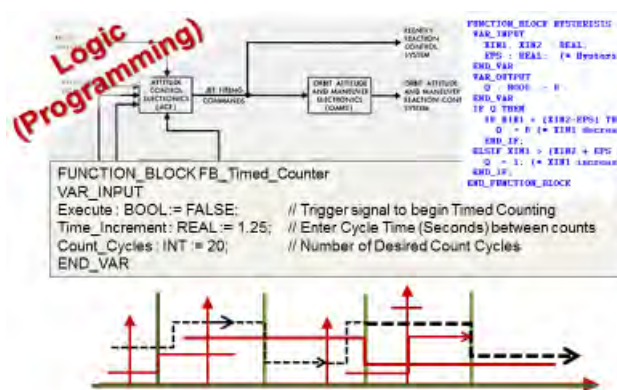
Logic
(Programming)

ATTITUDE CONTROL ELECTRONICS (ACE)

JET FIRING COMMANDS

REACTION CONTROL SYSTEM

ORBIT ATTITUDE AND MANEUVER ELECTRONICS (OAME)

ORBIT ATTITUDE AND MANEUVER REACTION CONTROL SYSTEM

FUNCTION_BLOCK HYSTERESIS
VAR_INPUT
XIN1, XIN2 : REAL;
EPS : REAL; (* Hystere
END_VAR
VAR_OUTPUT
Q : BOOL := 0;
END_VAR
IF Q THEN
IF XIN1 < (XIN2-EPS) TH
Q := 0 (* XIN1 decrea
END_IF;
ELSIF XIN1 > (XIN2 + EPS
Q := 1; (* XIN1 increa
END_IF;
END_FUNCTION_BLOCK

FUNCTION_BLOCK FB_Timed_Counter
VAR_INPUT
Execute : BOOL:= FALSE; // Trigger signal to begin Timed Counting
Time_Increment : REAL := 1.25; // Enter Cycle Time (Seconds) between counts
Count_Cycles : INT := 20; // Number of Desired Count Cycles
END_VAR